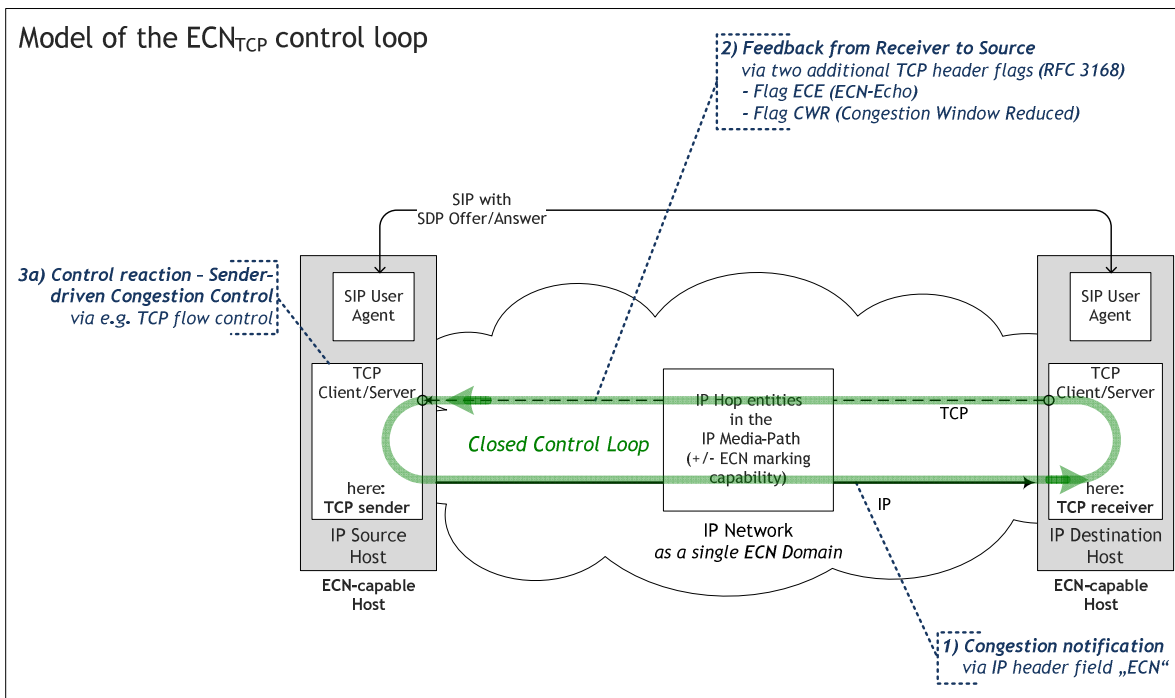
Model of the ECN$_{TCP}$ control loop

2) Feedback from Receiver to Source
via two additional TCP header flags (RFC 3168)
- Flag ECE (ECN-Echo)
- Flag CWR (Congestion Window Reduced)

SIP with
SDP Offer/Answer

3a) Control reaction – Sender-driven Congestion Control
via e.g. TCP flow control

SIP User Agent

TCP Client/Server

here:
TCP sender

IP Source Host

ECN-capable Host

Closed Control Loop

IP Hop entities in the IP Media-Path (+/- ECN marking capability)

TCP

IP

IP Network
as a single ECN Domain

SIP User Agent

TCP Client/Server

here:
TCP receiver

IP Destination Host

ECN-capable Host

1) Congestion notification
via IP header field „ECN"